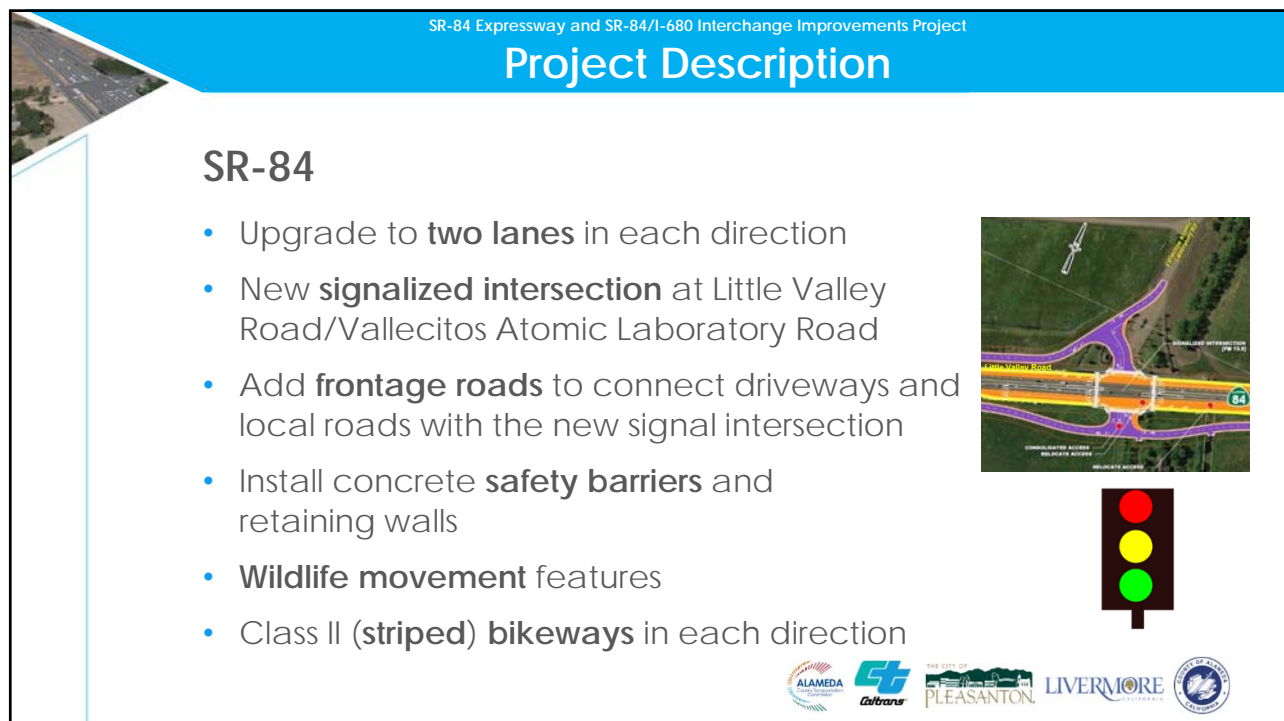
SR-84 Expressway and SR-84/I-680 Interchange Improvements Project
Project Description

SR-84

• Upgrade to **two lanes** in each direction
• New **signalized intersection** at Little Valley Road/Vallecitos Atomic Laboratory Road
• Add **frontage roads** to connect driveways and local roads with the new signal intersection
• Install concrete **safety barriers** and retaining walls
• **Wildlife movement** features
• Class II (**striped**) **bikeways** in each direction

Little Valley Road
SIGNALIZED INTERSECTION
84
CONSOLIDATED ACCESS
RELOCATE ACCESS
RELOCATE ACCESS

ALAMEDA County Transportation Commission
Caltrans
THE CITY OF PLEASANTON
LIVERMORE CALIFORNIA
COUNTY OF ALAMEDA CALIFORNIA